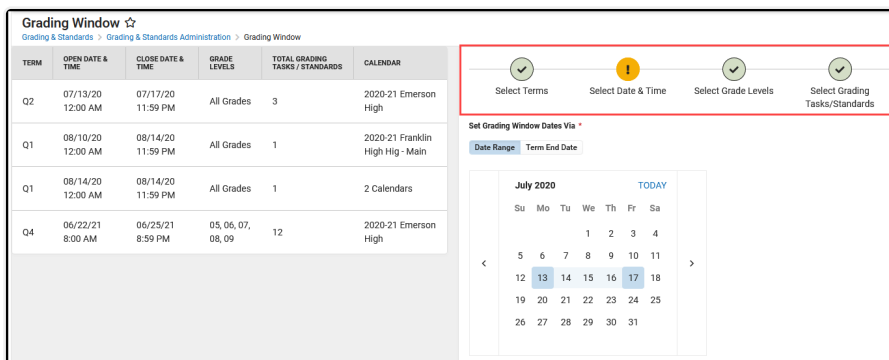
Grading Window ☆

Grading & Standards > Grading & Standards Administration > Grading Window

| TERM | OPEN DATE & TIME | CLOSE DATE & TIME | GRADE LEVELS | TOTAL GRADING TASKS / STANDARDS | CALENDAR |
|---|---|---|---|---|---|
| Q2 | 07/13/20 12:00 AM | 07/17/20 11:59 PM | All Grades | 3 | 2020-21 Emerson High |
| Q1 | 08/10/20 12:00 AM | 08/14/20 11:59 PM | All Grades | 1 | 2020-21 Franklin High Hig - Main |
| Q1 | 08/14/20 12:00 AM | 08/14/20 11:59 PM | All Grades | 1 | 2 Calendars |
| Q4 | 06/22/21 8:00 AM | 06/25/21 8:59 PM | 05, 06, 07, 08, 09 | 12 | 2020-21 Emerson High |

Select Terms
Select Date & Time
Select Grade Levels
Select Grading Tasks/Standards

Set Grading Window Dates Via *

Date Range
Term End Date

July 2020
TODAY

| Su | Mo | Tu | We | Th | Fr | Sa |
|---|---|---|---|---|---|---|
| | | | 1 | 2 | 3 | 4 |
| 5 | 6 | 7 | 8 | 9 | 10 | 11 |
| 12 | 13 | 14 | 15 | 16 | 17 | 18 |
| 19 | 20 | 21 | 22 | 23 | 24 | 25 |
| 26 | 27 | 28 | 29 | 30 | 31 | |